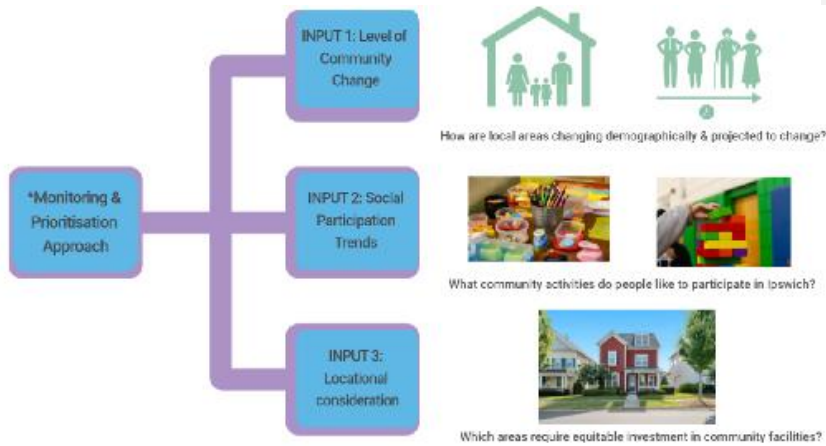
*Monitoring & Prioritisation Approach

INPUT 1: Level of Community Change

How are local areas changing demographically & projected to change?

INPUT 2: Social Participation Trends

What community activities do people like to participate in Ipswich?

INPUT 3: Locational consideration

Which areas require equitable investment in community facilities?